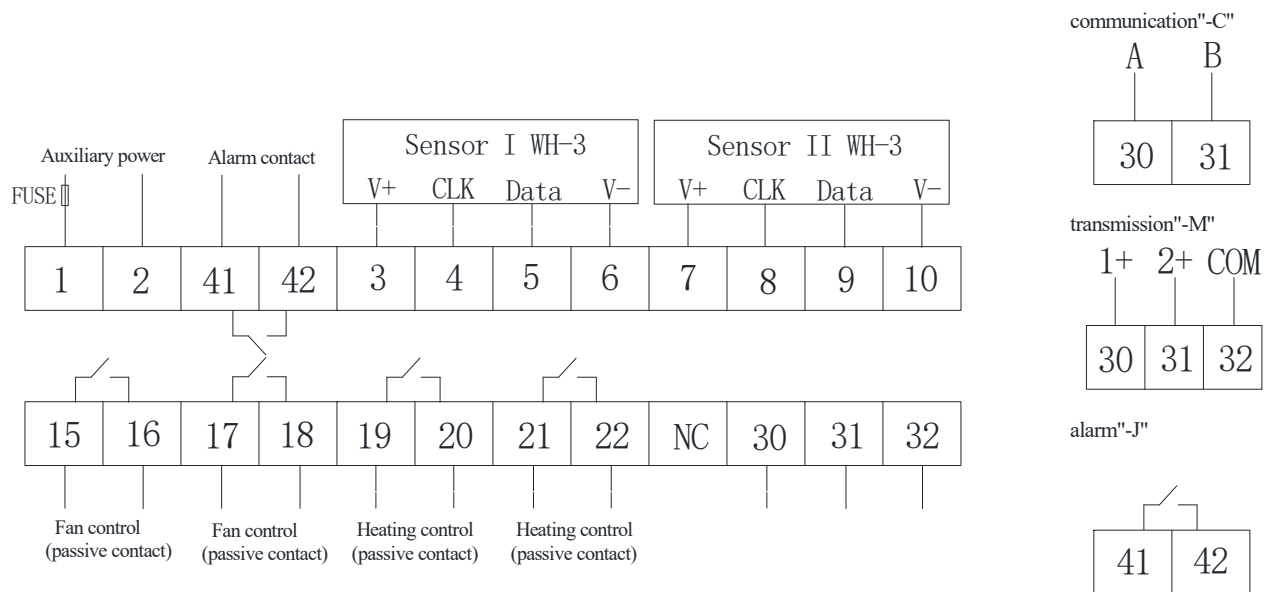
communication"-C"

A B

| 30 | 31 |
|---|---|

Sensor I WH-3

V+ CLK Data V-

Sensor II WH-3

V+ CLK Data V-

Auxiliary power

Alarm contact

FUSE

| 1 | 2 | 41 | 42 | 3 | 4 | 5 | 6 | 7 | 8 | 9 | 10 |
|---|---|---|---|---|---|---|---|---|---|---|---|

transmission"-M"

1+ 2+ COM

| 30 | 31 | 32 |
|---|---|---|

| 15 | 16 | 17 | 18 | 19 | 20 | 21 | 22 | NC | 30 | 31 | 32 |
|---|---|---|---|---|---|---|---|---|---|---|---|

alarm"-J"

Fan control (passive contact)

Fan control (passive contact)

Heating control (passive contact)

Heating control (passive contact)

| 41 | 42 |
|---|---|